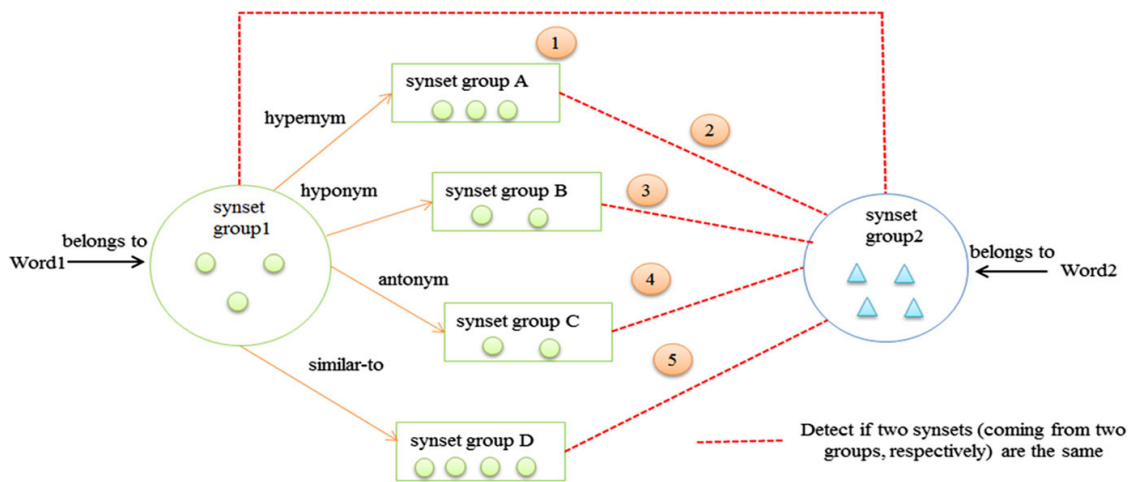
1

synset group A

hypernym

2

hyponym

synset group B

3

synset group1

synset group2

belongs to

Word1

belongs to

Word2

antonym

4

synset group C

similar-to

5

synset group D

Detect if two synsets (coming from two groups, respectively) are the same